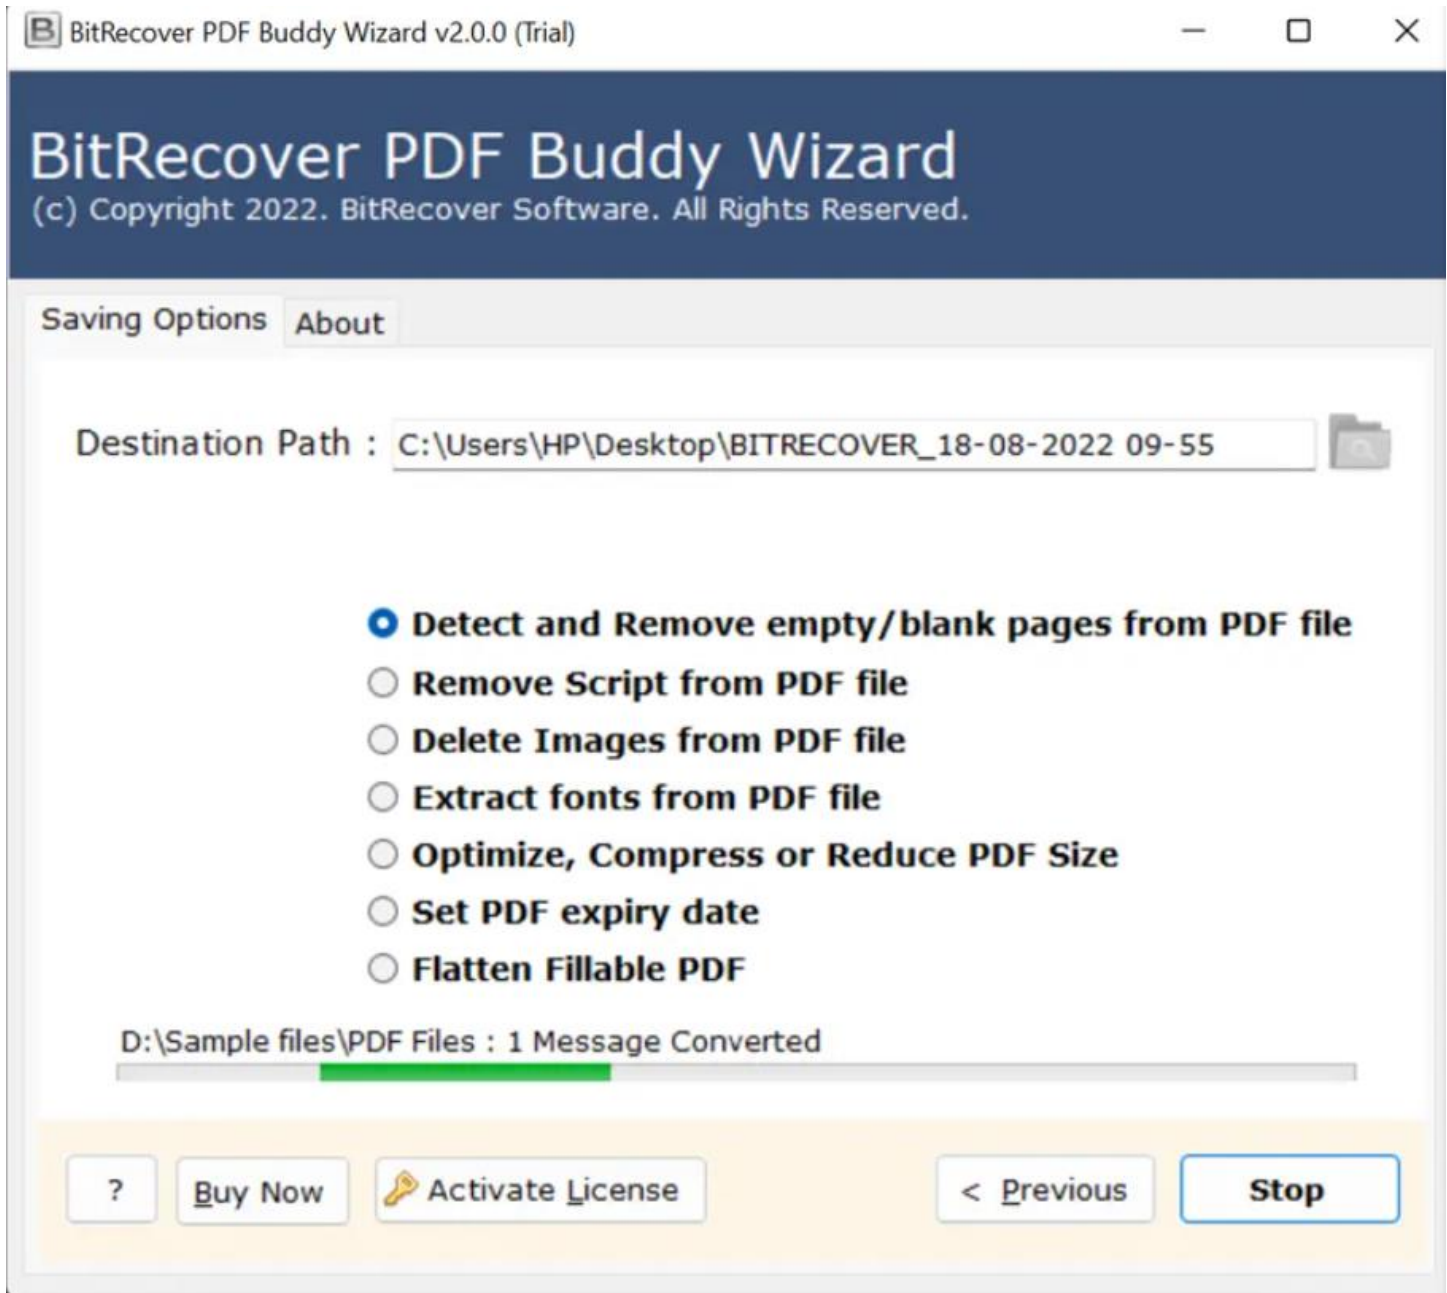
BitRecover PDF Buddy Wizard v2.0.0 (Trial)

BitRecover PDF Buddy Wizard
(c) Copyright 2022. BitRecover Software. All Rights Reserved.

Saving Options
About

Destination Path : C:\Users\HP\Desktop\BITRECOVER_18-08-2022 09-55

Detect and Remove empty/blank pages from PDF file
Remove Script from PDF file
Delete Images from PDF file
Extract fonts from PDF file
Optimize, Compress or Reduce PDF Size
Set PDF expiry date
Flatten Fillable PDF

D:\Sample files\PDF Files : 1 Message Converted

?
Buy Now
Activate License
< Previous
Stop